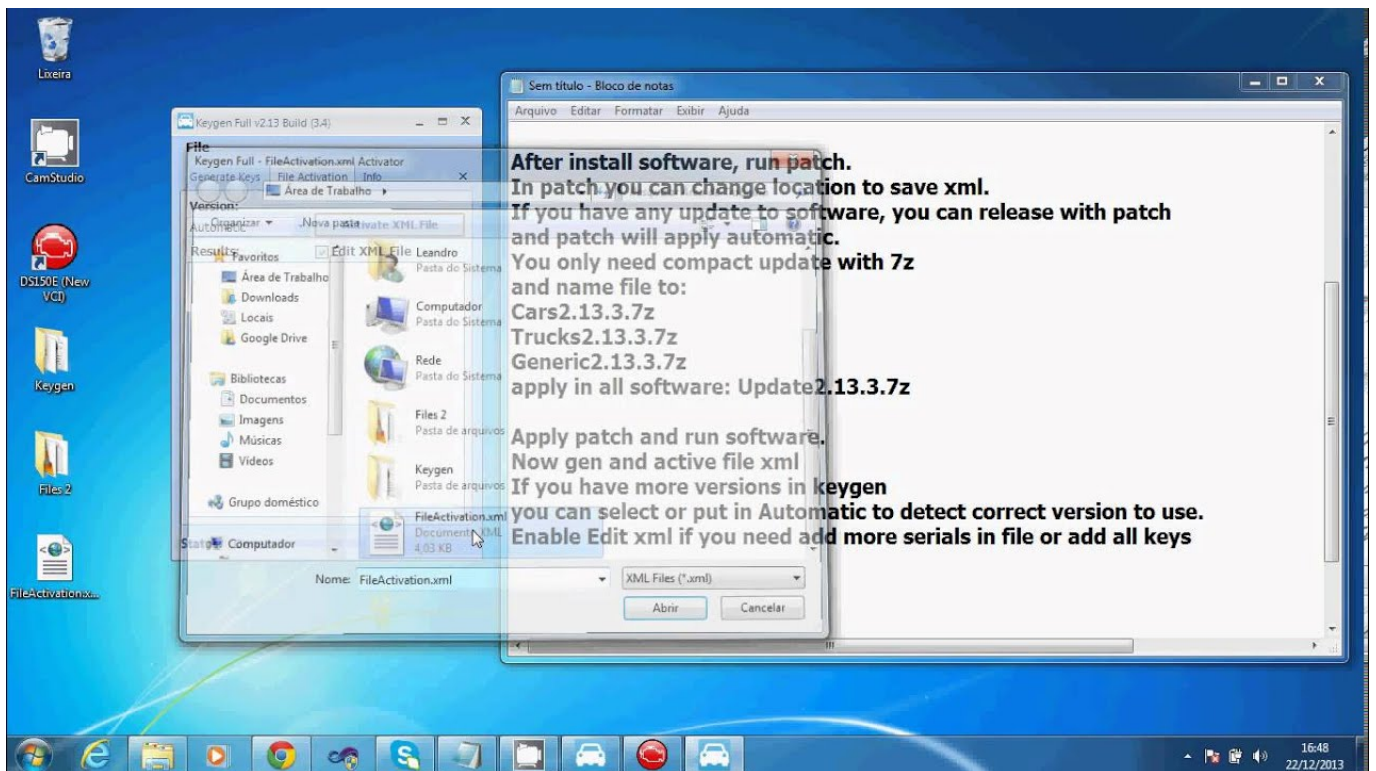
Lixeira

CamStudio

DS150E (New VCI)

Keygen

Files 2

FileActivation.x...

Sem título - Bloco de notas

Arquivo Editar Formatar Exibir Ajuda

Keygen Full v2.13 Build (3.4)

File

Keygen Full - FileActivation.xml Activator

Generate Keys File Activation Info

Área de Trabalho ▸

Version:

Automatic

Organizar ▾ Nova pasta

Activate XML File

Results:

Favoritos

Edit XML File

Área de Trabalho

Downloads

Locais

Google Drive

Bibliotecas

Documentos

Imagens

Músicas

Vídeos

Grupo doméstico

Computador

Status

Leandro
Pasta do Sistema

Computador
Pasta do Sistema

Rede
Pasta do Sistema

Files 2
Pasta de arquivos

Keygen
Pasta de arquivos

FileActivation.xml
Documento XML
4,03 KB

Nome: FileActivation.xml

XML Files (*.xml)

Abrir

Cancelar

After install software, run patch.
In patch you can change location to save xml.
If you have any update to software, you can release with patch and patch will apply automatic.
You only need compact update with 7z
and name file to:
Cars2.13.3.7z
Trucks2.13.3.7z
Generic2.13.3.7z
apply in all software: Update2.13.3.7z

Apply patch and run software.
Now gen and active file xml
If you have more versions in keygen
you can select or put in Automatic to detect correct version to use.
Enable Edit xml if you need add more serials in file or add all keys

16:48
22/12/2013